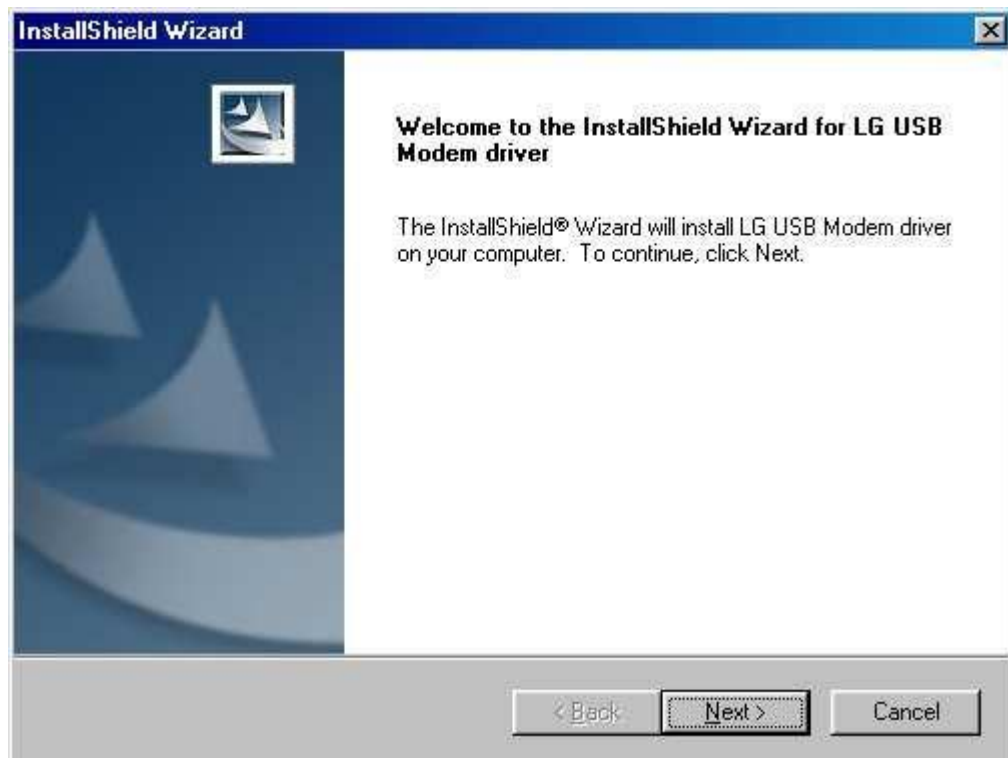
InstallShield Wizard

Welcome to the InstallShield Wizard for LG USB Modem driver

The InstallShield® Wizard will install LG USB Modem driver on your computer. To continue, click Next.

< Back

Next >

Cancel